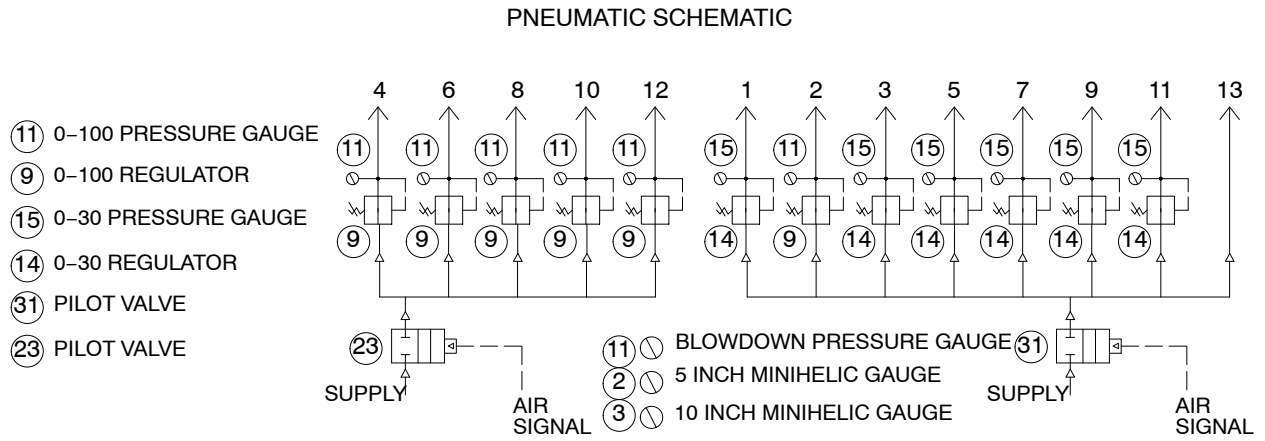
PNEUMATIC SCHEMATIC

(11) 0–100 PRESSURE GAUGE
(9) 0–100 REGULATOR
(15) 0–30 PRESSURE GAUGE
(14) 0–30 REGULATOR
(31) PILOT VALVE
(23) PILOT VALVE

4 6 8 10 12 1 2 3 5 7 9 11 13

(11) (11) (11) (11) (11) (15) (11) (15) (15) (15) (15) (15)

(9) (9) (9) (9) (9) (14) (9) (14) (14) (14) (14) (14)

(23)
SUPPLY
AIR SIGNAL

(11) BLOWDOWN PRESSURE GAUGE
(2) 5 INCH MINIHELIC GAUGE
(3) 10 INCH MINIHELIC GAUGE

(31)
SUPPLY
AIR SIGNAL